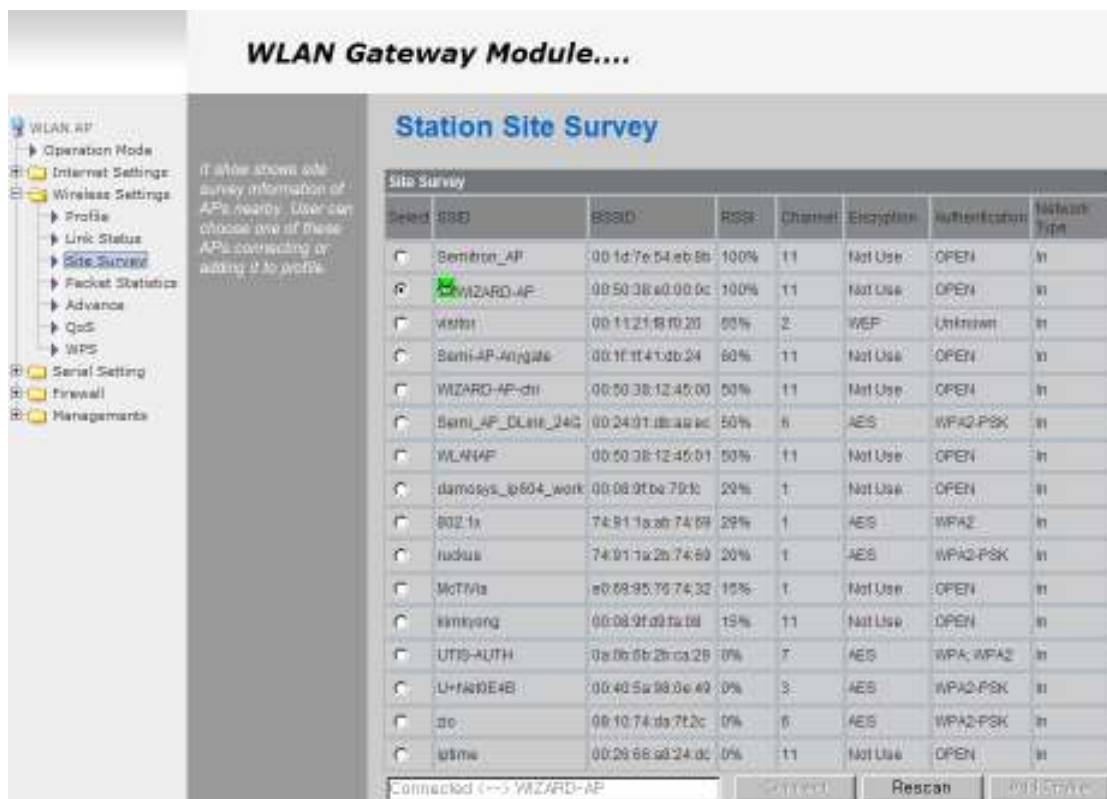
WLAN Gateway Module....

WLAN AP
Operation Mode
Internet Settings
Wireless Settings
Profile
Link Status
Site Survey
Packet Statistics
Advance
QoS
WPS
Serial Setting
Firewall
Managements

It show shows site survey information of APs nearby. User can choose one of these APs connecting or adding it to profile.

Station Site Survey

Site Survey

| Select | SSID | BSSID | RSSI | Channel | Encryption | Authentication | Network Type |
|---|---|---|---|---|---|---|---|
| | Semitron_AP | 00:1d:7e:54:eb:8b | 100% | 11 | Not Use | OPEN | In |
| | WIZARD-AP | 00:50:38:a0:00:0c | 100% | 11 | Not Use | OPEN | In |
| | visitor | 00:11:21:f8:f0:20 | 65% | 2 | WEP | Unknown | In |
| | Semi-AP-Anygate | 00:1f:1f:41:db:24 | 60% | 11 | Not Use | OPEN | In |
| | WIZARD-AP-chi | 00:50:38:12:45:00 | 50% | 11 | Not Use | OPEN | In |
| | Semi_AP_DLink_24G | 00:24:01:db:aa:ac | 50% | 6 | AES | WPA2-PSK | In |
| | WLANAP | 00:50:38:12:45:01 | 50% | 11 | Not Use | OPEN | In |
| | damosys_ip504_work | 00:08:9f:be:79:fc | 29% | 1 | Not Use | OPEN | In |
| | 802.1x | 74:91:1a:ab:74:69 | 29% | 1 | AES | WPA2 | In |
| | ruckus | 74:91:1a:2b:74:69 | 20% | 1 | AES | WPA2-PSK | In |
| | McTIVia | e0:69:95:76:74:32 | 15% | 1 | Not Use | OPEN | In |
| | kimkyong | 00:08:9f:d9:fa:b8 | 15% | 11 | Not Use | OPEN | In |
| | UTIS-AUTH | 0a:0b:0b:2b:ca:29 | 0% | 7 | AES | WPA; WPA2 | In |
| | U+Net0E4B | 00:40:5a:98:0e:49 | 0% | 3 | AES | WPA2-PSK | In |
| | zio | 08:10:74:da:7f:2c | 0% | 6 | AES | WPA2-PSK | In |
| | iptime | 00:26:66:a8:24:dc | 0% | 11 | Not Use | OPEN | In |

Connected <--> WIZARD-AP
Connect
Rescan
Add Profile